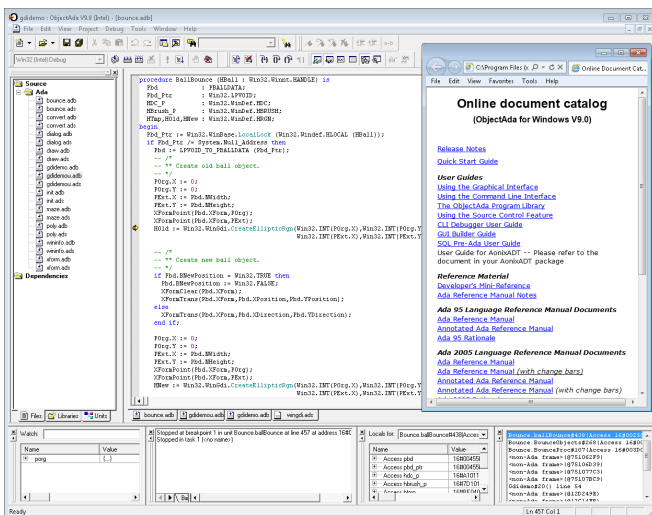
gdidemo : ObjectAda V9.0 (Intel) - [bounce.adb]

File Edit View Project Debug Tools Window Help

Win32 (Intel) Debug

Source
Ada
bounce.adb
bounce.ads
convert.adb
convert.ads
dialog.adb
dialog.ads
draw.adb
draw.ads
gdidemo.adb
gdidemou.adb
gdidemou.ads
init.adb
init.ads
maze.adb
maze.ads
poly.adb
poly.ads
wininfo.adb
wininfo.ads
xform.adb
xform.ads
Dependencies

procedure BallBounce (HBall : Win32.Winnt.HANDLE) is
Pbd : PBALLDATA;
Pbd_Ptr : Win32.LPVOID;
HDC_P : Win32.WinDef.HDC;
HBrush_P : Win32.WinDef.HBRUSH;
HTmp,HOld,HNew : Win32.WinDef.HRGN;
begin
Pbd_Ptr := Win32.WinBase.LocalLock (Win32.Windef.HLOCAL (HBall));
if Pbd_Ptr /= System.Null_Address then
Pbd := LPVOID_TO_PBALLDATA (Pbd_Ptr);
-- /*
-- ** Create old ball object.
-- */
POrg.X := 0;
POrg.Y := 0;
PExt.X := Pbd.NWidth;
PExt.Y := Pbd.NHeight;
XFormPoint(Pbd.XForm,POrg);
XFormPoint(Pbd.XForm,PExt);
HOld := Win32.WinGdi.CreateEllipticRgn(Win32.INT(POrg.X),Win32.INT(POrg.Y
Win32.INT(PExt.X),Win32.INT(PExt.Y

-- /*
-- ** Create new ball object.
-- */
if Pbd.BNewPosition = Win32.TRUE then
Pbd.BNewPosition := Win32.FALSE;
XFormClear(Pbd.XForm);
XFormTrans(Pbd.XForm,Pbd.XPosition,Pbd.YPosition);
else
XFormTrans(Pbd.XForm,Pbd.XDirection,Pbd.YDirection);
end if;

POrg.X := 0;
POrg.Y := 0;
PExt.X := Pbd.NWidth;
PExt.Y := Pbd.NHeight;
XFormPoint(Pbd.XForm,POrg);
XFormPoint(Pbd.XForm,PExt);
HNew := Win32.WinGdi.CreateEllipticRgn(Win32.INT(POrg.X),Win32.INT(POrg.Y
Win32.INT(PExt.X),Win32.INT(PExt.Y

Files Libraries Units
bounce.adb gdidemou.adb gdidemo.adb wingdi.ads

C:\Program Files (x
Online Document Cat...
File Edit View Favorites Tools Help

Online document catalog
(ObjectAda for Windows V9.0)

Release Notes
Quick Start Guide

User Guides
Using the Graphical Interface
Using the Command Line Interface
The ObjectAda Program Library
Using the Source Control Feature
CLI Debugger User Guide
GUI Builder Guide
SQL Pre-Ada User Guide
User Guide for AonixADT -- Please refer to the document in your AonixADT package

Reference Material
Developer's Mini-Reference
Ada Reference Manual Notes

Ada 95 Language Reference Manual Documents
Ada Reference Manual
Annotated Ada Reference Manual
Ada 95 Rationale

Ada 2005 Language Reference Manual Documents
Ada Reference Manual
Ada Reference Manual (with change bars)
Annotated Ada Reference Manual
Annotated Ada Reference Manual (with change bars)

Watch:
Name | Value
porg | {...}

Stopped at breakpoint 1 in unit Bounce.ballBounce at line 457 at address 16!
Stopped in task 1 (no name)

Locals for: Bounce.ballBounce#438(Acces
Name | Value
Access pbd | 16#00455
Access pbd_ptr | 16#00455
Access hdc_p | 16#A1011
Access hbrush_p | 16#7D101
Access htmp | 16#0E6001

Bounce.ballBounce#438(Access 16#0
Bounce.BounceObjects#268(Access 16#00
Bounce.BounceProc#107(Access 16#003D
<non-Ada frame>(@7562F9)
<non-Ada frame>(@7610AD39)
<non-Ada frame>(@76107C3)
<non-Ada frame>(@7610BC9)
Gdidemo#20() line 54
<non-Ada frame>(@1D2498)
<non-Ada frame>(@77C1475)

Ready
Ln 457 Col 1